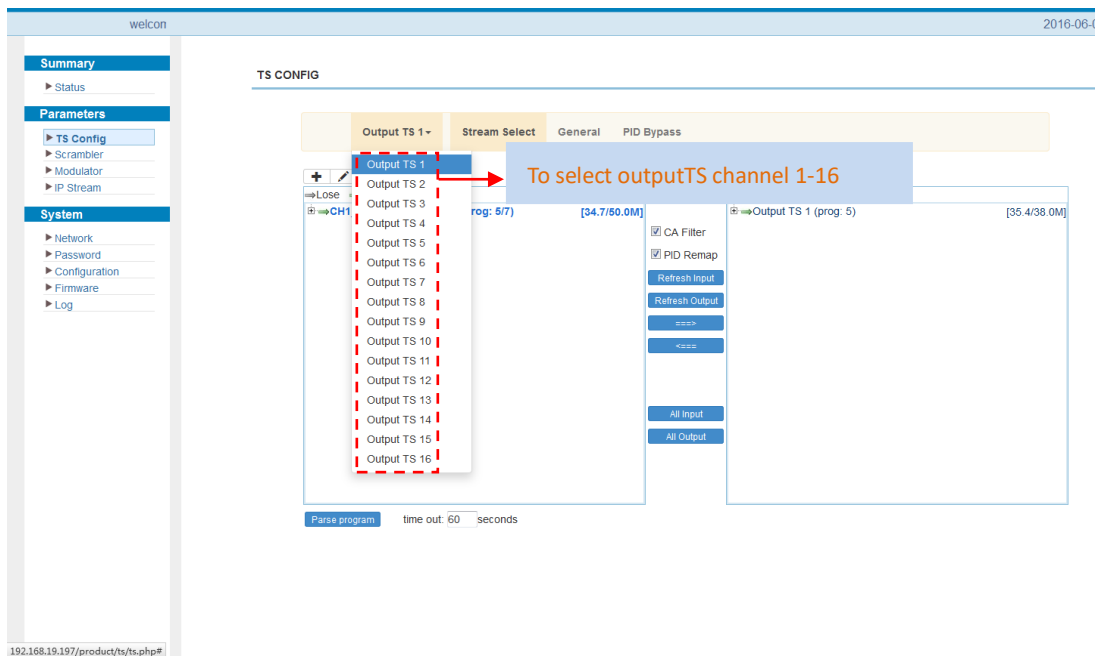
welcon

2016-06-0

Summary

▶ Status

Parameters

▶ TS Config
▶ Scrambler
▶ Modulator
▶ IP Stream

System

▶ Network
▶ Password
▶ Configuration
▶ Firmware
▶ Log

TS CONFIG

Output TS 1 ▾ Stream Select General PID Bypass

Output TS 1
Output TS 2
Output TS 3
Output TS 4
Output TS 5
Output TS 6
Output TS 7
Output TS 8
Output TS 9
Output TS 10
Output TS 11
Output TS 12
Output TS 13
Output TS 14
Output TS 15
Output TS 16

To select outputTS channel 1-16

⇒Lose

⊞⇒CH1 rog: 5/7) [34.7/50.0M]

☑ CA Filter

☑ PID Remap

Refresh Input

Refresh Output

===>

<===

All Input

All Output

⊞⇒Output TS 1 (prog: 5) [35.4/38.0M]

Parse program time out: 60 seconds

192.168.19.197/product/ts/ts.php#